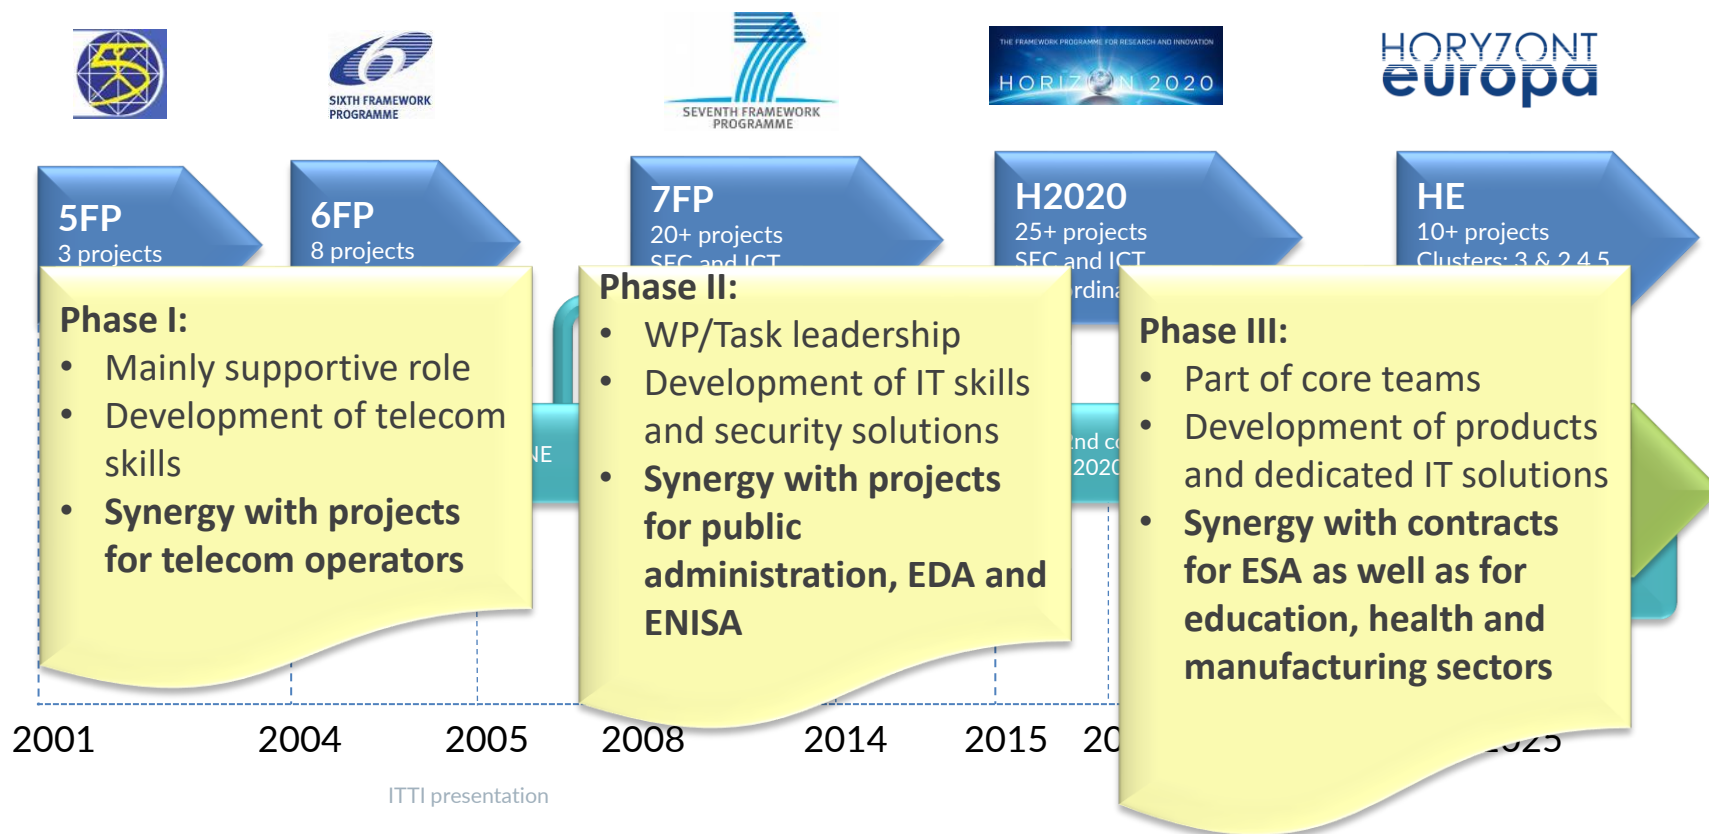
SIXTH FRAMEWORK PROGRAMME

SEVENTH FRAMEWORK PROGRAMME

THE FRAMEWORK PROGRAMME FOR RESEARCH AND INNOVATION
HORIZON 2020

HORYZONT europa

5FP
3 projects

6FP
8 projects

7FP
20+ projects
SEC and ICT

H2020
25+ projects
SEC and ICT
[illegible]rdina

HE
10+ projects
Clusters: 3 & 2,4,5

Phase I:
• Mainly supportive role
• Development of telecom skills
• **Synergy with projects for telecom operators**

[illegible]NE

Phase II:
• WP/Task leadership
• Development of IT skills and security solutions
• **Synergy with projects for public administration, EDA and ENISA**

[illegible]nd co
2020

Phase III:
• Part of core teams
• Development of products and dedicated IT solutions
• **Synergy with contracts for ESA as well as for education, health and manufacturing sectors**

2001 2004 2005 2008 2014 2015 20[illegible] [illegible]025

ITTI presentation